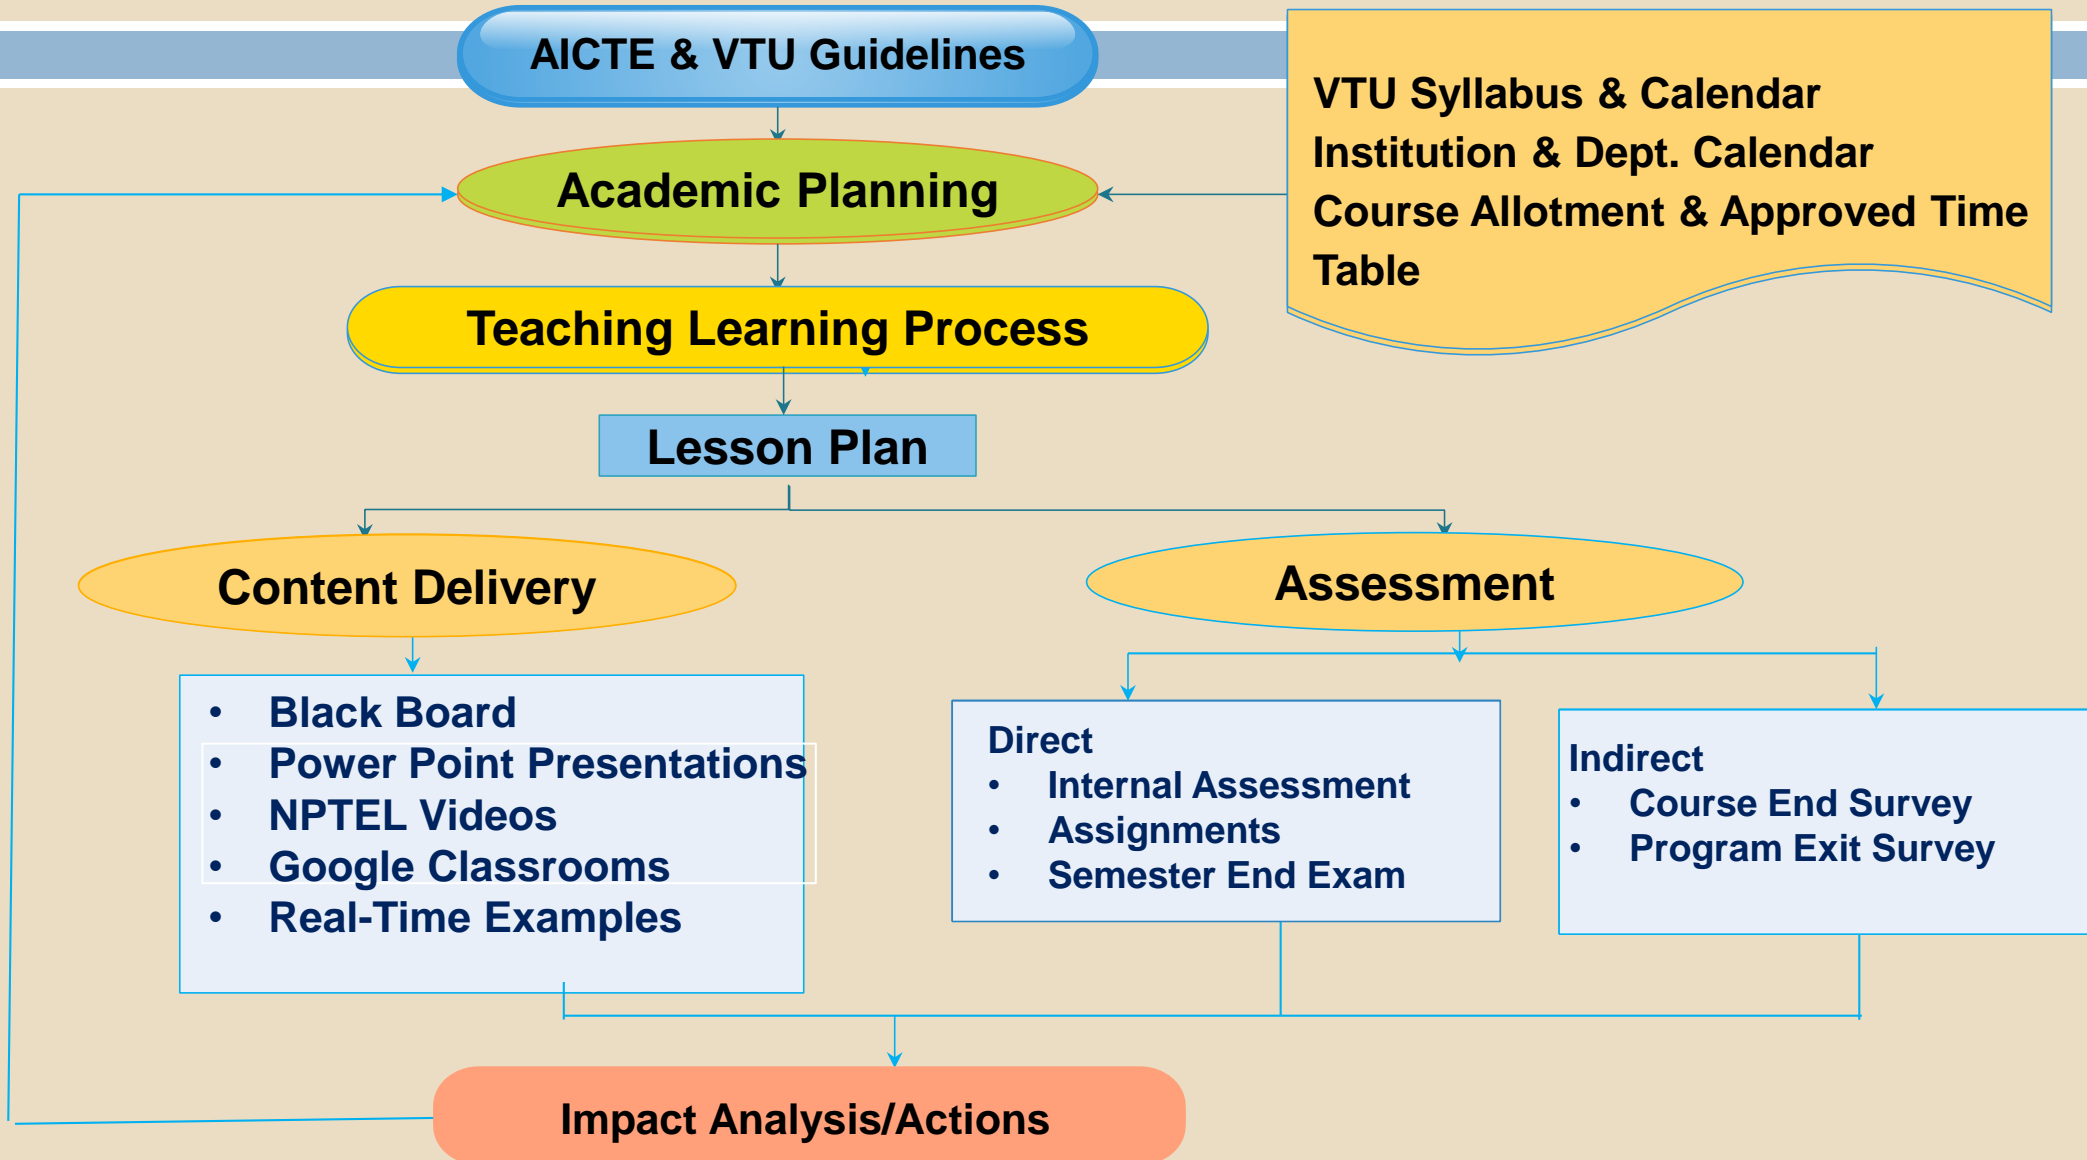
AICTE & VTU Guidelines

VTU Syllabus & Calendar
Institution & Dept. Calendar
Course Allotment & Approved Time Table

Academic Planning

Teaching Learning Process

Lesson Plan

Content Delivery

Assessment

- Black Board
- Power Point Presentations
- NPTEL Videos
- Google Classrooms
- Real-Time Examples

Direct
- Internal Assessment
- Assignments
- Semester End Exam

Indirect
- Course End Survey
- Program Exit Survey

Impact Analysis/Actions